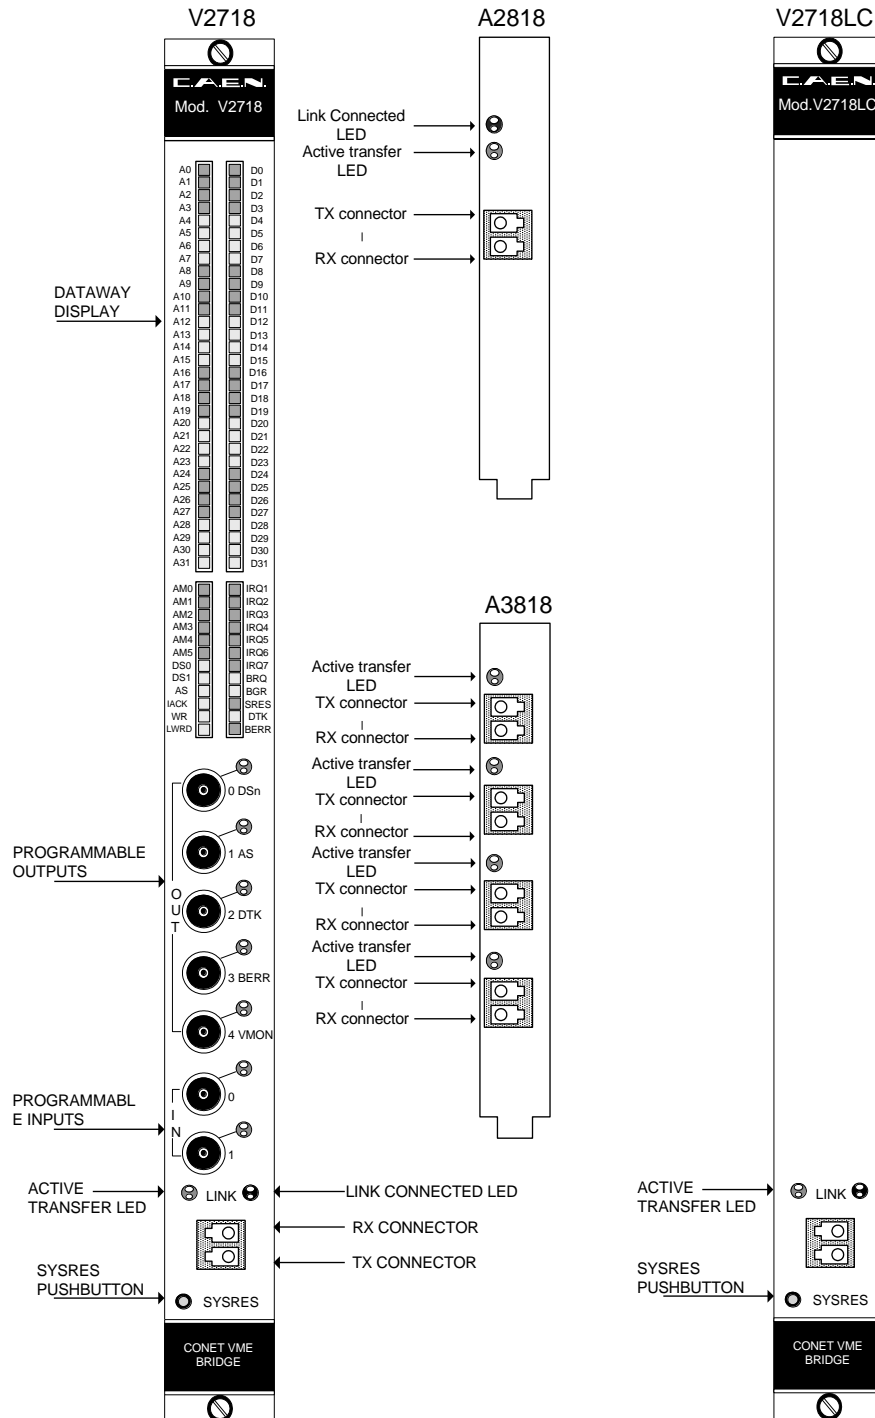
V2718

C.A.E.N.
Mod. V2718

DATAWAY DISPLAY

A0 A1 A2 A3 A4 A5 A6 A7 A8 A9 A10 A11 A12 A13 A14 A15 A16 A17 A18 A19 A20 A21 A22 A23 A24 A25 A26 A27 A28 A29 A30 A31

D0 D1 D2 D3 D4 D5 D6 D7 D8 D9 D10 D11 D12 D13 D14 D15 D16 D17 D18 D19 D20 D21 D22 D23 D24 D25 D26 D27 D28 D29 D30 D31

AM0 AM1 AM2 AM3 AM4 AM5 DS0 DS1 AS IACK WR LWRD

IRQ1 IRQ2 IRQ3 IRQ4 IRQ5 IRQ6 IRQ7 BRQ BGR SRES DTK BERR

PROGRAMMABLE OUTPUTS

OUT

0 DSn
1 AS
2 DTK
3 BERR
4 VMON

PROGRAMMABLE INPUTS

IN

0
1

ACTIVE TRANSFER LED
LINK
LINK CONNECTED LED
RX CONNECTOR
TX CONNECTOR

SYSRES PUSHBUTTON
SYSRES

CONET VME BRIDGE

A2818

Link Connected LED
Active transfer LED
TX connector
RX connector

A3818

Active transfer LED
TX connector
RX connector
Active transfer LED
TX connector
RX connector
Active transfer LED
TX connector
RX connector
Active transfer LED
TX connector
RX connector

V2718LC

C.A.E.N.
Mod.V2718LC

ACTIVE TRANSFER LED
LINK

SYSRES PUSHBUTTON
SYSRES

CONET VME BRIDGE